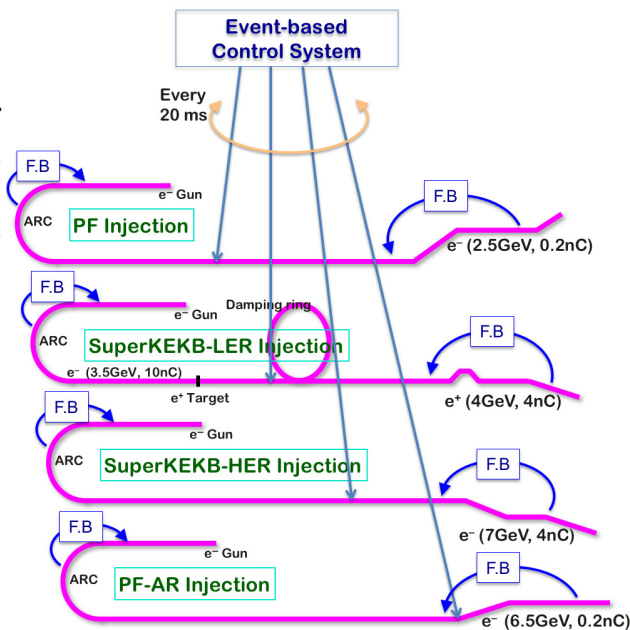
Event-based Control System

Every 20 ms

F.B

$e^-$ Gun

ARC

PF Injection

F.B

$e^-$ (2.5GeV, 0.2nC)

F.B

$e^-$ Gun

Damping ring

ARC

SuperKEKB-LER Injection

F.B

$e^-$ (3.5GeV, 10nC)

$e^+$ Target

$e^+$ (4GeV, 4nC)

F.B

$e^-$ Gun

ARC

SuperKEKB-HER Injection

F.B

$e^-$ (7GeV, 4nC)

F.B

$e^-$ Gun

ARC

PF-AR Injection

F.B

$e^-$ (6.5GeV, 0.2nC)